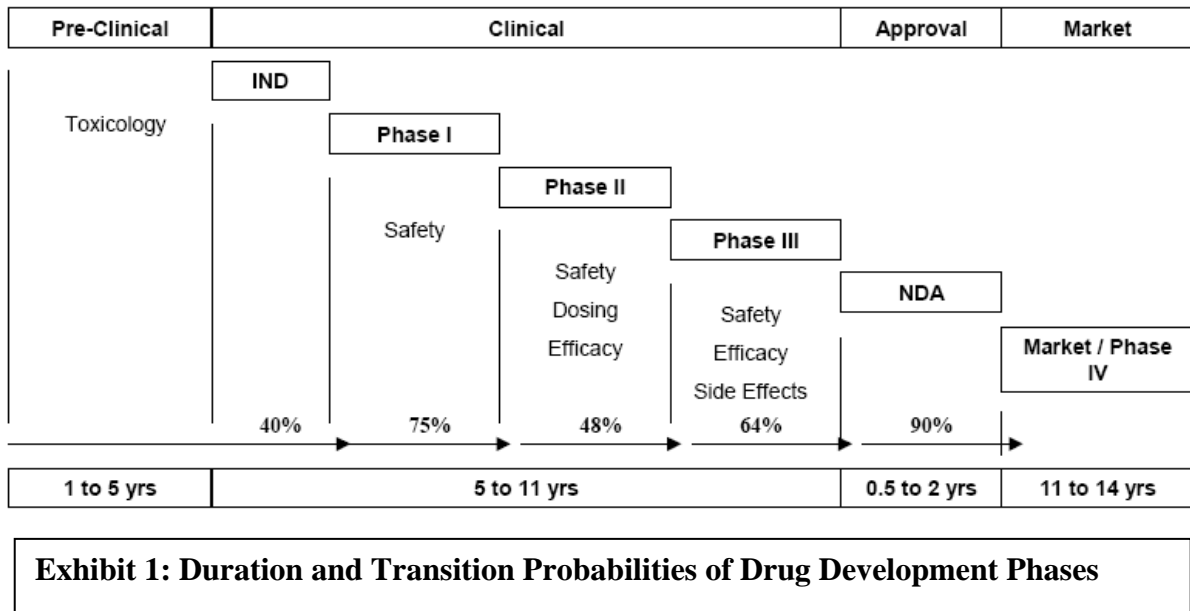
| Pre-Clinical | Clinical | Approval | Market |
|---|---|---|---|

IND

Toxicology

Phase I

Phase II

Safety

Phase III

Safety
Dosing
Efficacy

NDA

Safety
Efficacy
Side Effects

Market / Phase IV

40%

75%

48%

64%

90%

| 1 to 5 yrs | 5 to 11 yrs | 0.5 to 2 yrs | 11 to 14 yrs |
|---|---|---|---|

Exhibit 1: Duration and Transition Probabilities of Drug Development Phases